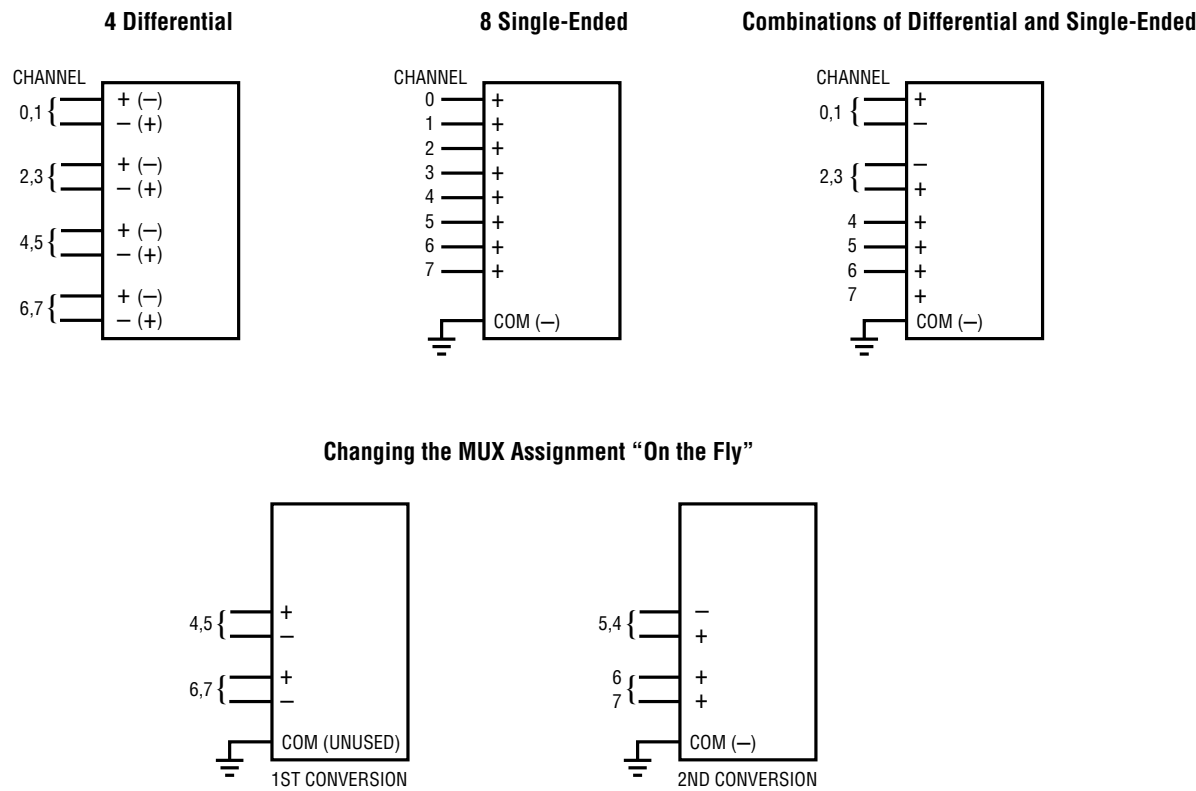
4 Differential

CHANNEL
0,1
+ (–)
– (+)
2,3
+ (–)
– (+)
4,5
+ (–)
– (+)
6,7
+ (–)
– (+)

8 Single-Ended

CHANNEL
0 +
1 +
2 +
3 +
4 +
5 +
6 +
7 +
COM (–)

Combinations of Differential and Single-Ended

CHANNEL
0,1
+
–
2,3
–
+
4 +
5 +
6 +
7 +
COM (–)

Changing the MUX Assignment "On the Fly"

4,5
+
–
6,7
+
–
COM (UNUSED)
1ST CONVERSION

5,4
–
+
6 +
7 +
COM (–)
2ND CONVERSION